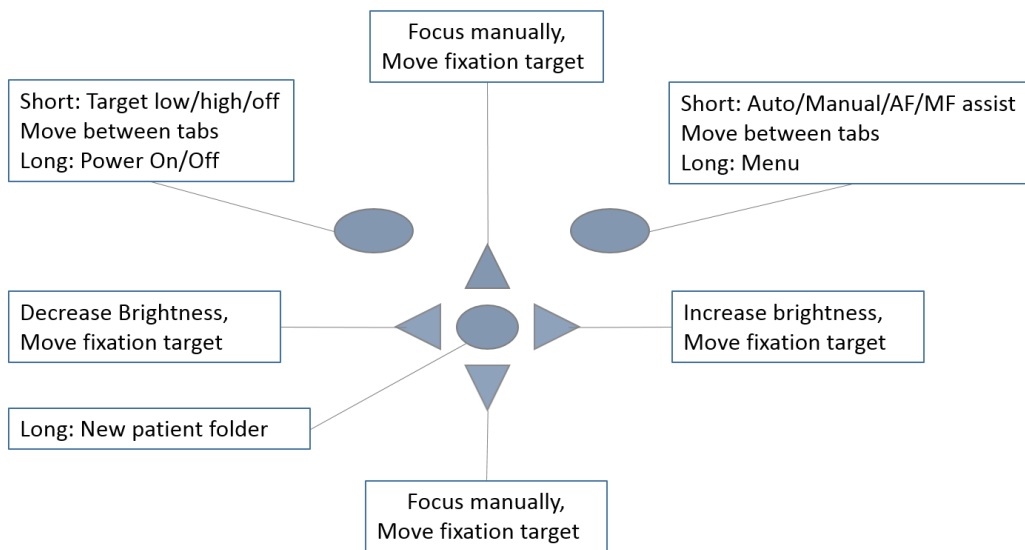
Focus manually,
Move fixation target

Short: Target low/high/off
Move between tabs
Long: Power On/Off

Short: Auto/Manual/AF/MF assist
Move between tabs
Long: Menu

Decrease Brightness,
Move fixation target

Increase brightness,
Move fixation target

Long: New patient folder

Focus manually,
Move fixation target